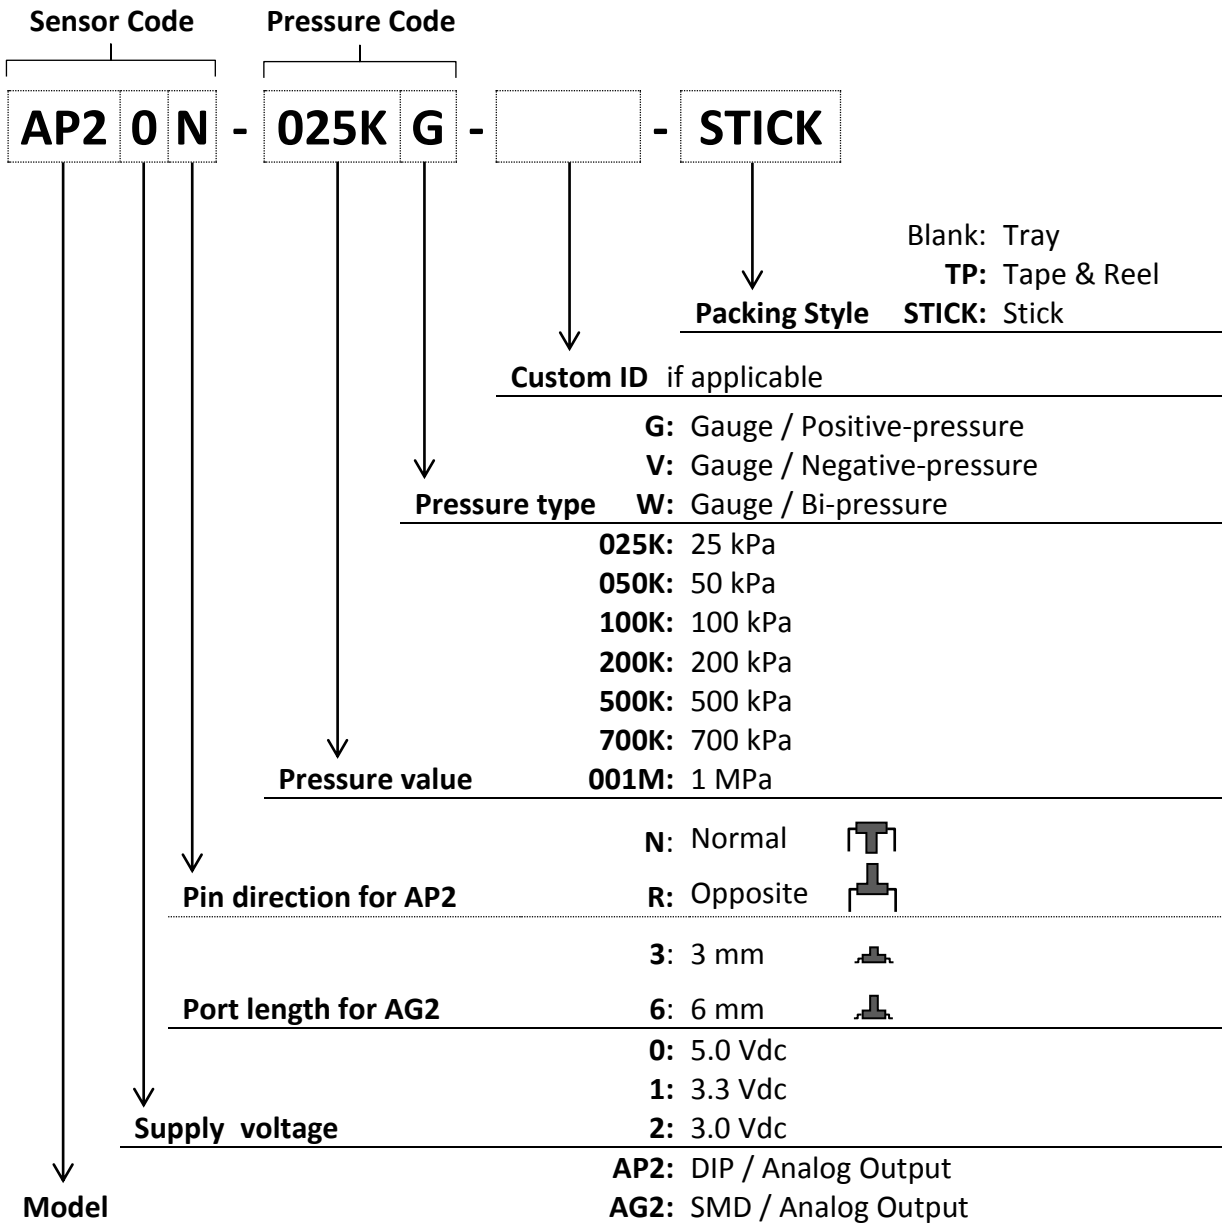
Sensor Code
Pressure Code

AP2 0 N - 025K G - - STICK

Blank: Tray
TP: Tape & Reel
Packing Style STICK: Stick

Custom ID if applicable

G: Gauge / Positive-pressure
V: Gauge / Negative-pressure
Pressure type W: Gauge / Bi-pressure

025K: 25 kPa
050K: 50 kPa
100K: 100 kPa
200K: 200 kPa
500K: 500 kPa
700K: 700 kPa
Pressure value 001M: 1 MPa

N: Normal
Pin direction for AP2 R: Opposite

3: 3 mm
Port length for AG2 6: 6 mm

0: 5.0 Vdc
1: 3.3 Vdc
Supply voltage 2: 3.0 Vdc

AP2: DIP / Analog Output
Model AG2: SMD / Analog Output